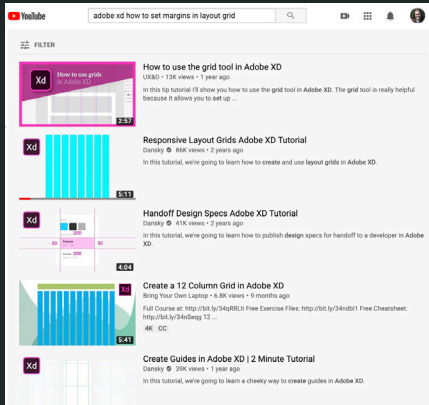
YouTube

adobe xd how to set margins in layout grid

FILTER

Xd How to use grids in Adobe XD

2:57

How to use the grid tool in Adobe XD

UX&D • 13K views • 1 year ago

In this tip tutorial I'll show you how to use the grid tool in Adobe XD. The grid tool is really helpful because it allows you to set up ...

Xd

5:11

Responsive Layout Grids Adobe XD Tutorial

Dansky • 86K views • 2 years ago

In this tutorial, we're going to learn how to create and use layout grids in Adobe XD.

Xd

200

50

50

200

4:04

Handoff Design Specs Adobe XD Tutorial

Dansky • 41K views • 2 years ago

In this tutorial, we're going to learn how to publish design specs for handoff to a developer in Adobe XD.

Xd

5:41

Create a 12 Column Grid in Adobe XD

Bring Your Own Laptop • 6.8K views • 9 months ago

Full Course at: http://bit.ly/34qRRLh Free Exercise Files: http://bit.ly/34ndbl1 Free Cheatsheet: http://bit.ly/34nSeqg 12 ...

4K CC

Xd

Create Guides in Adobe XD | 2 Minute Tutorial

Dansky • 39K views • 1 year ago

In this tutorial, we're going to learn a cheeky way to create guides in Adobe XD.